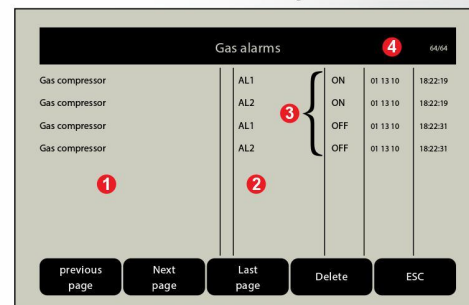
Gas alarms

4

64/64

| | | | | |
|---|---|---|---|---|
| Gas compressor | AL1 | ON | 01 13 10 | 18:22:19 |
| Gas compressor | AL2 | ON | 01 13 10 | 18:22:19 |
| Gas compressor | AL1 | OFF | 01 13 10 | 18:22:31 |
| Gas compressor | AL2 | OFF | 01 13 10 | 18:22:31 |

3

1

2

previous page

Next page

Last page

Delete

ESC